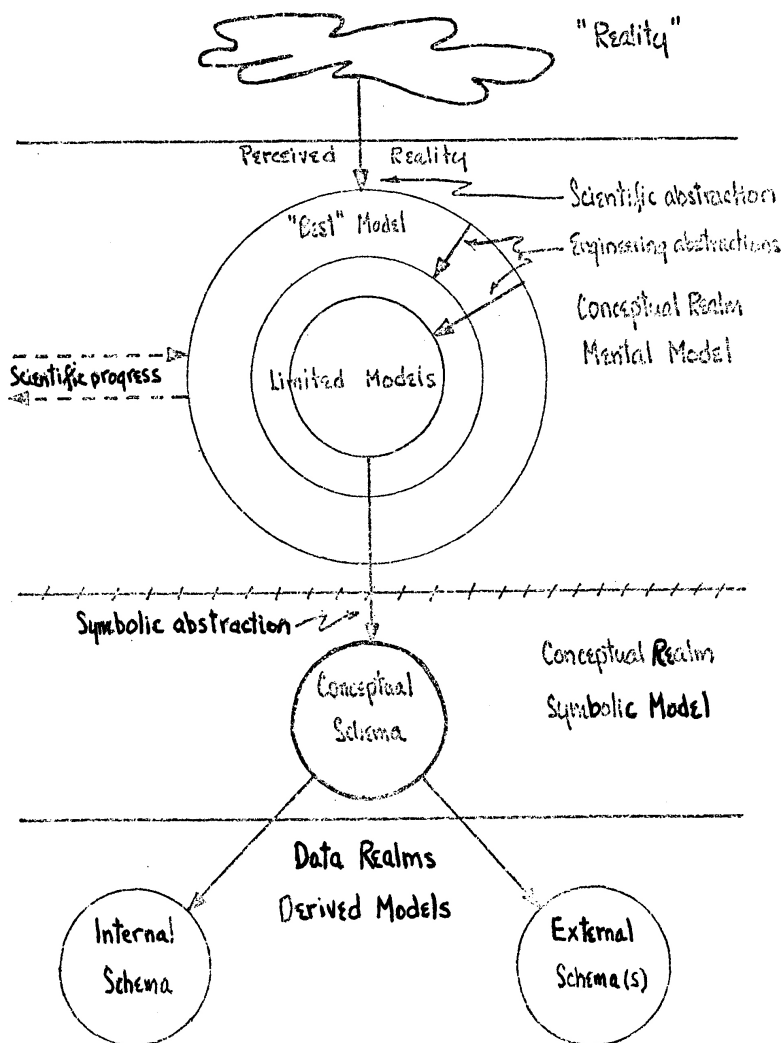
"Reality"

Perceived Reality

Scientific abstraction

"Best" Model

Engineering abstractions

Conceptual Realm
Mental Model

Scientific progress

Limited Models

Symbolic abstraction

Conceptual Schema

Conceptual Realm
Symbolic Model

Data Realms
Derived Models

Internal Schema

External Schema(s)